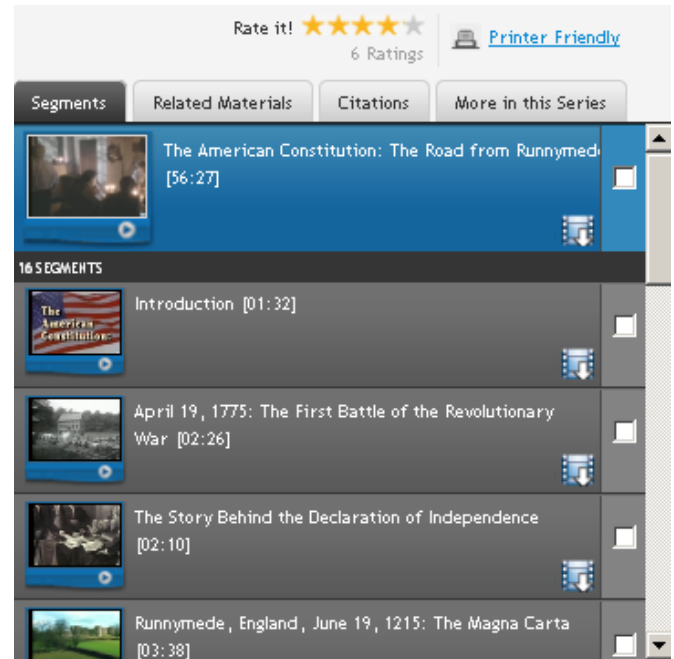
Rate it! ★★★★★
6 Ratings

Printer Friendly

Segments | Related Materials | Citations | More in this Series

The American Constitution: The Road from Runnymede
[56:27]

16 SEGMENTS

The American Constitution

Introduction [01:32]

April 19, 1775: The First Battle of the Revolutionary War [02:26]

The Story Behind the Declaration of Independence [02:10]

Runnymede, England, June 19, 1215: The Magna Carta [03:38]